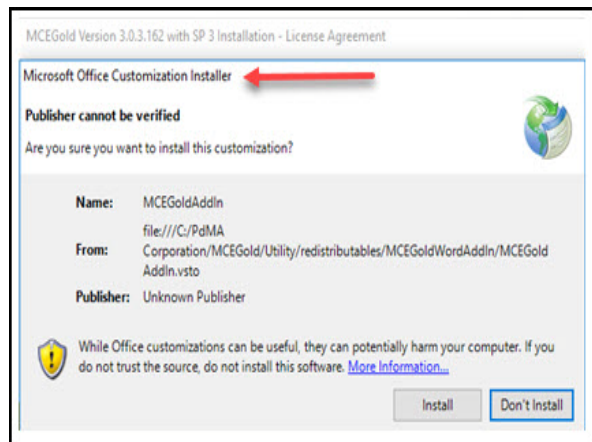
MCEGold Version 3.0.3.162 with SP 3 Installation - License Agreement

Microsoft Office Customization Installer

Publisher cannot be verified

Are you sure you want to install this customization?

Name: MCEGoldAddIn

From: file:///C:/PdMA Corporation/MCEGold/Utility/redistributables/MCEGoldWordAddIn/MCEGoldAddIn.vsto

Publisher: Unknown Publisher

While Office customizations can be useful, they can potentially harm your computer. If you do not trust the source, do not install this software. More Information...

Install

Don't Install